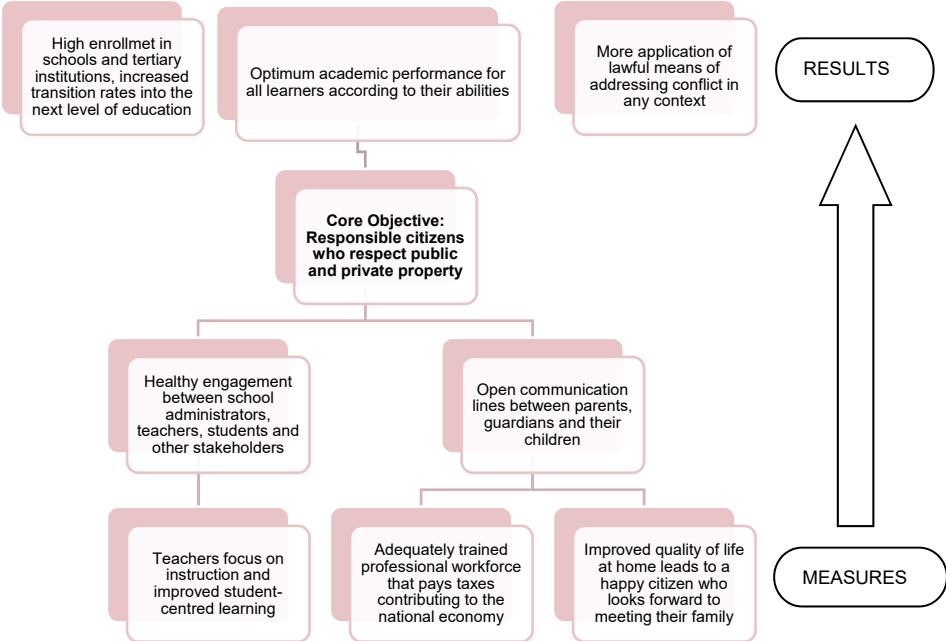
High enrollmet in schools and tertiary institutions, increased transition rates into the next level of education

Optimum academic performance for all learners according to their abilities

More application of lawful means of addressing conflict in any context

RESULTS

**Core Objective: Responsible citizens who respect public and private property**

Healthy engagement between school administrators, teachers, students and other stakeholders

Open communication lines between parents, guardians and their children

Teachers focus on instruction and improved student-centred learning

Adequately trained professional workforce that pays taxes contributing to the national economy

Improved quality of life at home leads to a happy citizen who looks forward to meeting their family

MEASURES